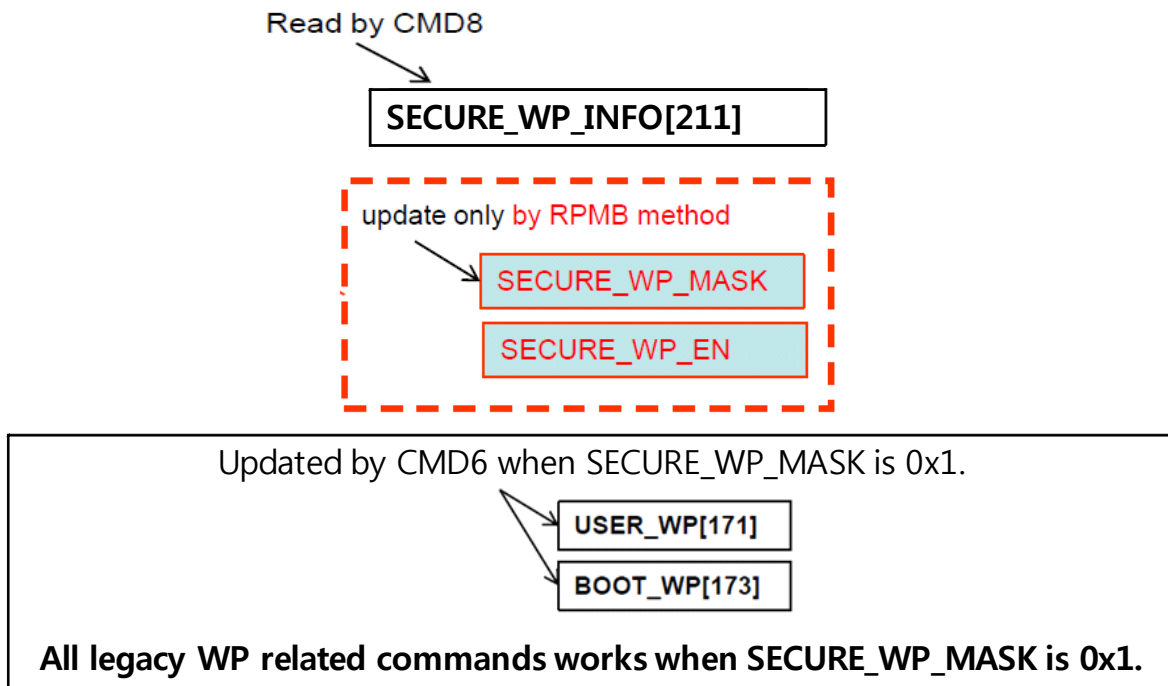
Read by CMD8

SECURE_WP_INFO[211]

update only by RPMB method

SECURE_WP_MASK

SECURE_WP_EN

Updated by CMD6 when SECURE_WP_MASK is 0x1.

USER_WP[171]

BOOT_WP[173]

All legacy WP related commands works when SECURE_WP_MASK is 0x1.